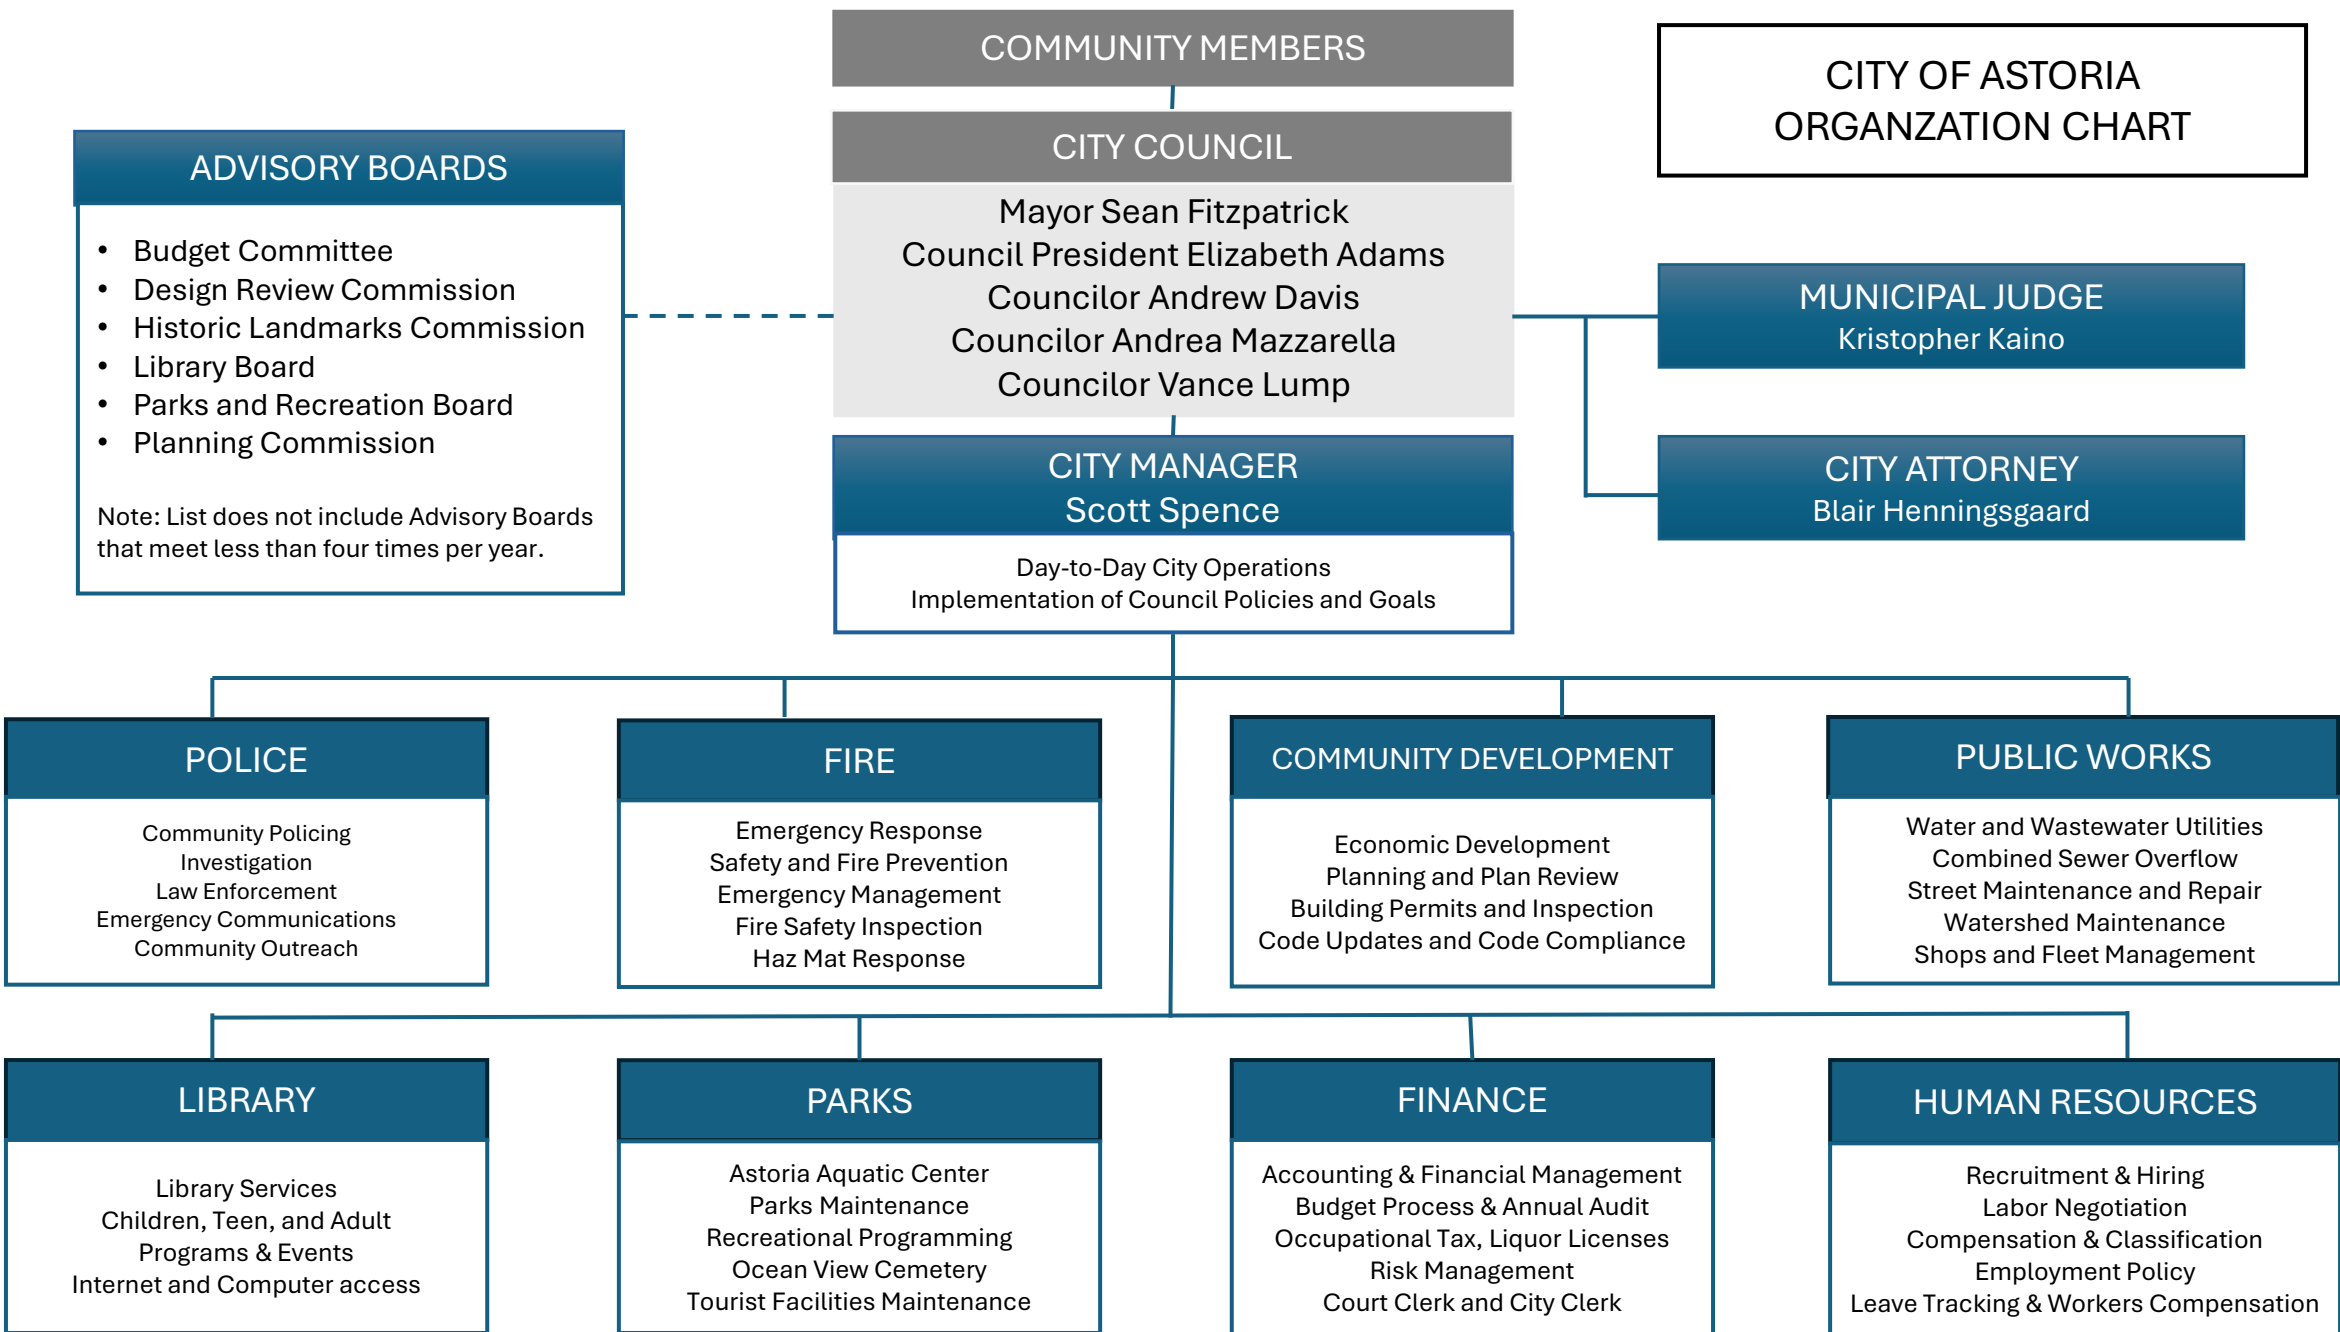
COMMUNITY MEMBERS

CITY OF ASTORIA
ORGANZATION CHART

ADVISORY BOARDS

- Budget Committee
- Design Review Commission
- Historic Landmarks Commission
- Library Board
- Parks and Recreation Board
- Planning Commission

Note: List does not include Advisory Boards that meet less than four times per year.

CITY COUNCIL

Mayor Sean Fitzpatrick
Council President Elizabeth Adams
Councilor Andrew Davis
Councilor Andrea Mazzarella
Councilor Vance Lump

MUNICIPAL JUDGE
Kristopher Kaino

CITY MANAGER
Scott Spence

Day-to-Day City Operations
Implementation of Council Policies and Goals

CITY ATTORNEY
Blair Henningsgaard

POLICE

Community Policing
Investigation
Law Enforcement
Emergency Communications
Community Outreach

FIRE

Emergency Response
Safety and Fire Prevention
Emergency Management
Fire Safety Inspection
Haz Mat Response

COMMUNITY DEVELOPMENT

Economic Development
Planning and Plan Review
Building Permits and Inspection
Code Updates and Code Compliance

PUBLIC WORKS

Water and Wastewater Utilities
Combined Sewer Overflow
Street Maintenance and Repair
Watershed Maintenance
Shops and Fleet Management

LIBRARY

Library Services
Children, Teen, and Adult
Programs & Events
Internet and Computer access

PARKS

Astoria Aquatic Center
Parks Maintenance
Recreational Programming
Ocean View Cemetery
Tourist Facilities Maintenance

FINANCE

Accounting & Financial Management
Budget Process & Annual Audit
Occupational Tax, Liquor Licenses
Risk Management
Court Clerk and City Clerk

HUMAN RESOURCES

Recruitment & Hiring
Labor Negotiation
Compensation & Classification
Employment Policy
Leave Tracking & Workers Compensation